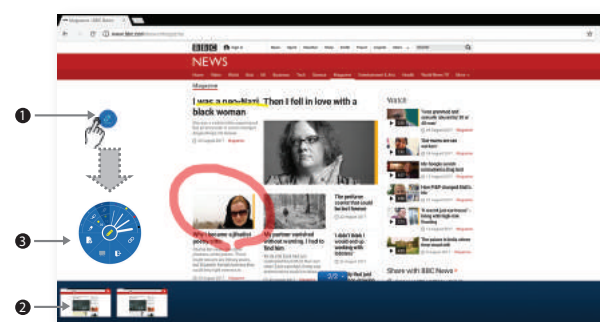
❶

❸

❷

BBC NEWS

Magazine

I was a neo-Nazi. Then I fell in love with a black woman

Watch

Share with BBC News

Why I became a jihadist poster girl

My partner vanished without warning. I had to find him.

The perfume counter that could kill

'I didn't think I would end up leaving Islam'

2/2